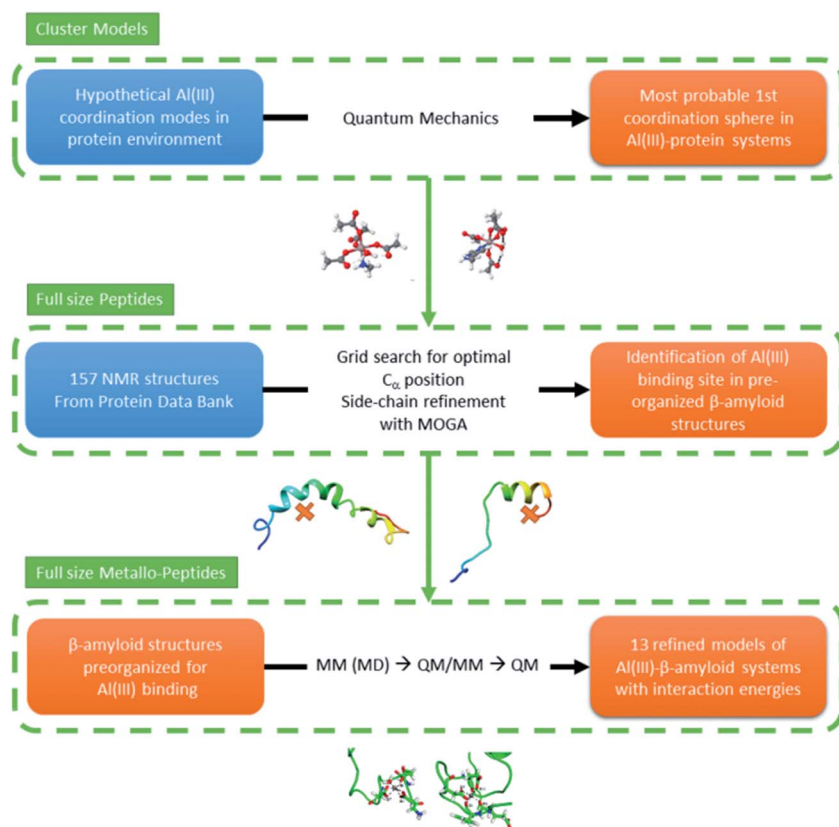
Cluster Models

Hypothetical Al(III) coordination modes in protein environment

Quantum Mechanics

Most probable 1st coordination sphere in Al(III)-protein systems

Full size Peptides

157 NMR structures From Protein Data Bank

Grid search for optimal $C_\alpha$ position Side-chain refinement with MOGA

Identification of Al(III) binding site in pre-organized β-amyloid structures

Full size Metallo-Peptides

β-amyloid structures preorganized for Al(III) binding

MM (MD) → QM/MM → QM

13 refined models of Al(III)-β-amyloid systems with interaction energies